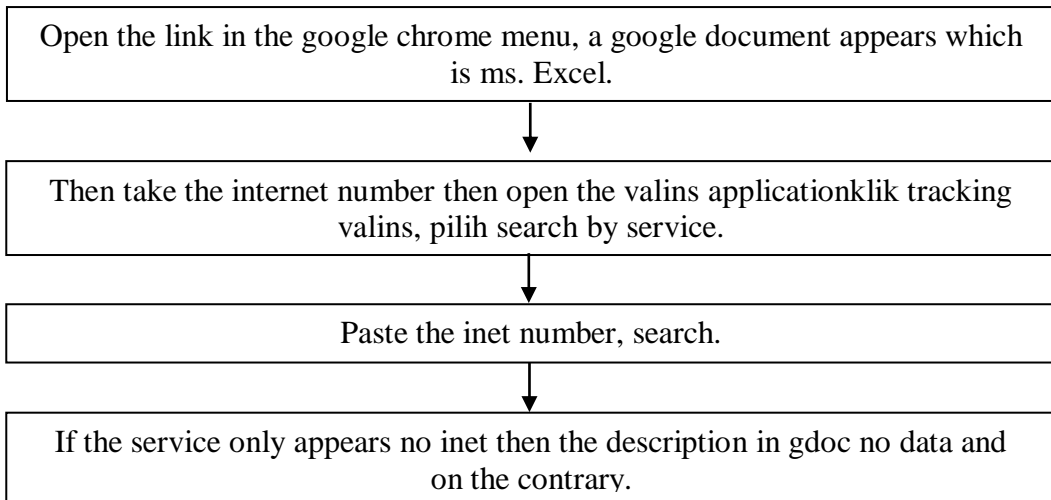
Open the link in the google chrome menu, a google document appears which is ms. Excel.

Then take the internet number then open the valins applicationklik tracking valins, pilih search by service.

Paste the inet number, search.

If the service only appears no inet then the description in gdoc no data and on the contrary.